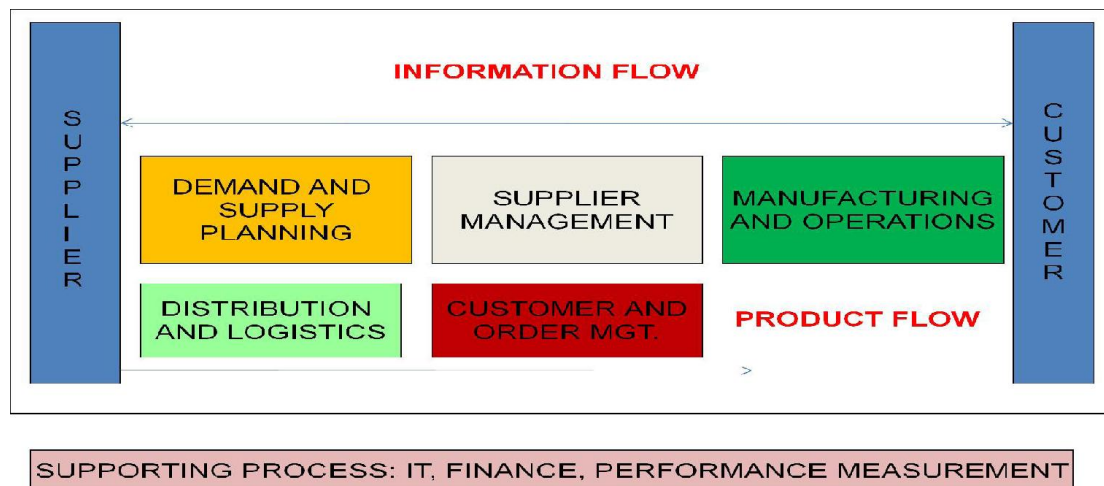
SUPPLIER

INFORMATION FLOW

CUSTOMER

DEMAND AND SUPPLY PLANNING

SUPPLIER MANAGEMENT

MANUFACTURING AND OPERATIONS

DISTRIBUTION AND LOGISTICS

CUSTOMER AND ORDER MGT.

PRODUCT FLOW

SUPPORTING PROCESS: IT, FINANCE, PERFORMANCE MEASUREMENT